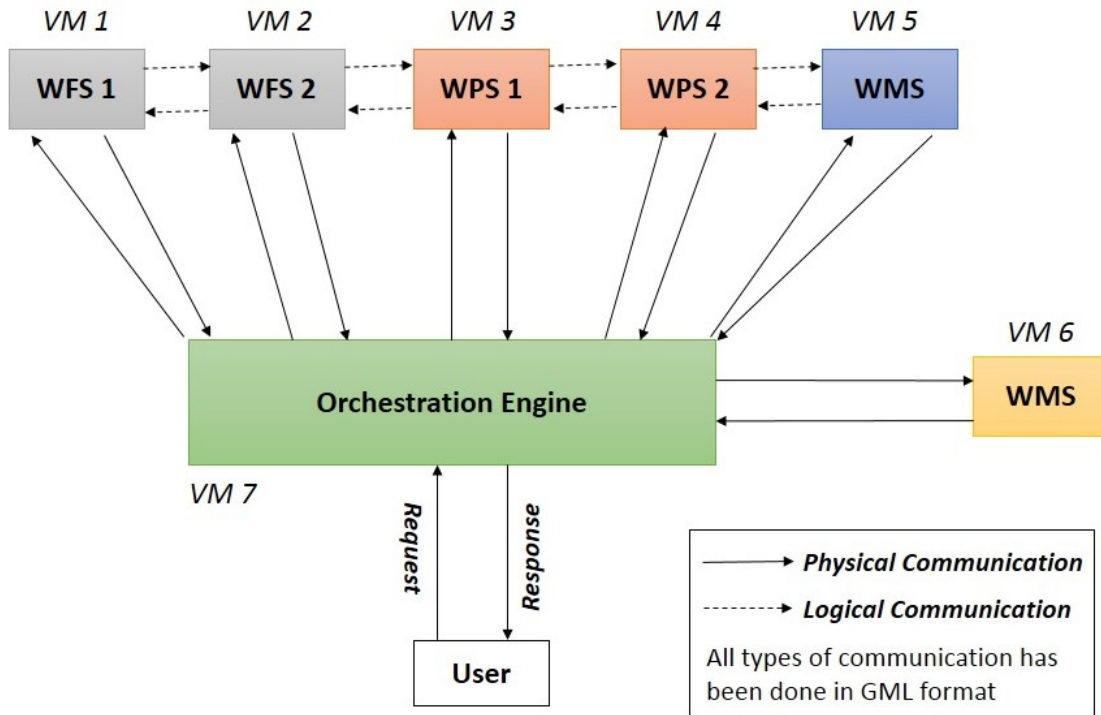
VM 1
WFS 1
VM 2
WFS 2
VM 3
WPS 1
VM 4
WPS 2
VM 5
WMS

VM 6
WMS

Orchestration Engine
VM 7

Request
Response

User

Physical Communication
Logical Communication
All types of communication has been done in GML format